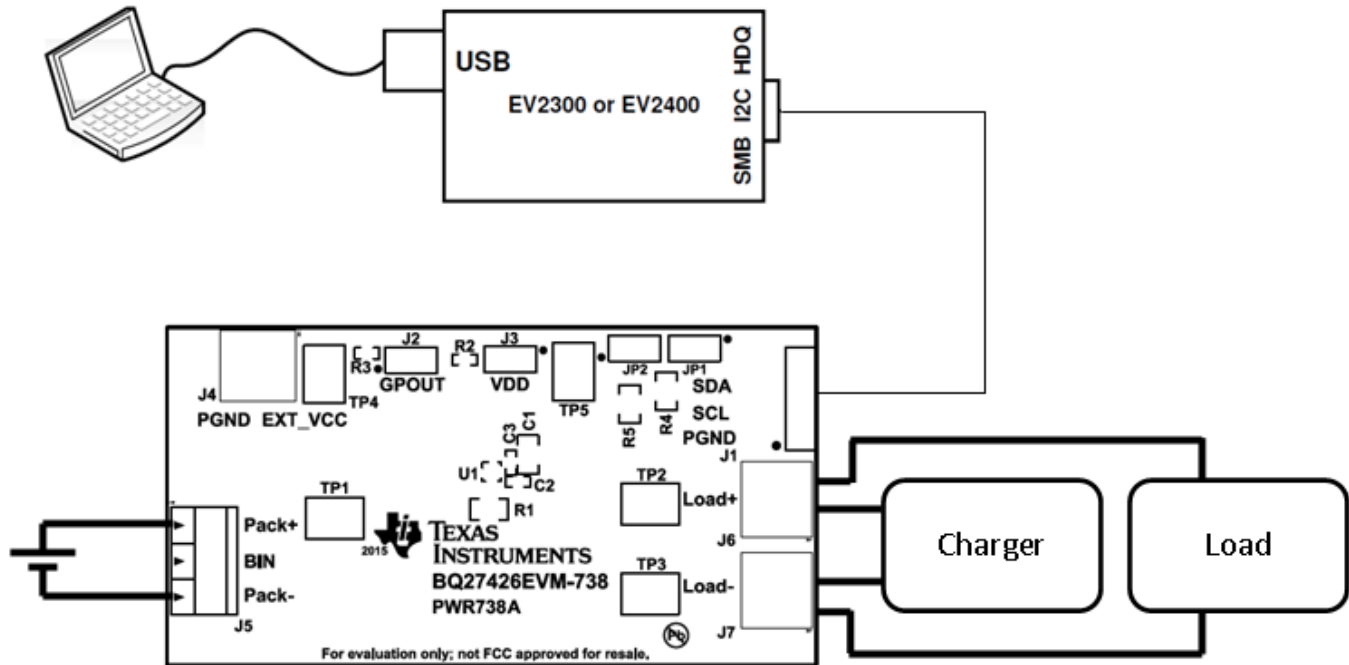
USB
EV2300 or EV2400
HDQ
I2C
SMB

J2
R2
J3
R3
GPOUT
VDD
JP2
JP1
SDA
J4
PGND EXT_VCC
TP4
TP5
SCL
R5
R4
PGND
C3
C1
U1
C2
J1
TP1
R1
TP2
Load+
Pack+
BIN
Pack-
J5
2015
TEXAS INSTRUMENTS
BQ27426EVM-738
PWR738A
TP3
Load-
J6
J7
Charger
Load
Pb
For evaluation only; not FCC approved for resale.